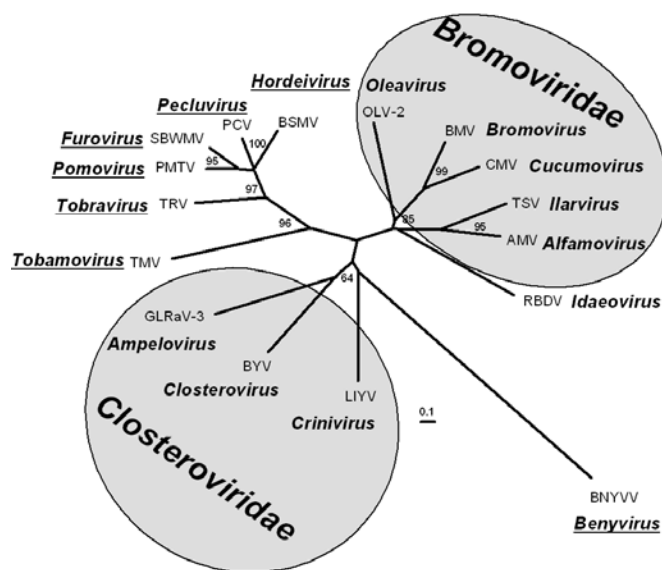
Bromoviridae

Hordeivirus

Oleavirus

Pecluvirus

OLV-2

PCV

BSMV

Furovirus SBWMV

100

BMV Bromovirus

Pomovirus PMTV

95

99

CMV Cucumovirus

Tobravirus TRV

97

TSV Ilarvirus

85

95

AMV Alfamovirus

96

Tobamovirus TMV

64

RBDV Idaeovirus

GLRaV-3

Ampelovirus

BYV

Closterovirus

LIYV

Crinivirus

0.1

Closteroviridae

BNYVV

Benyvirus